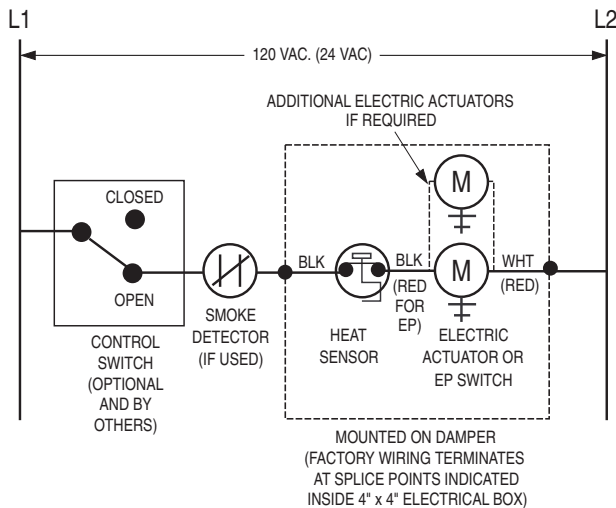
L1

L2

120 VAC. (24 VAC)

ADDITIONAL ELECTRIC ACTUATORS IF REQUIRED

CLOSED

OPEN

CONTROL SWITCH (OPTIONAL AND BY OTHERS)

SMOKE DETECTOR (IF USED)

BLK

HEAT SENSOR

BLK

(RED FOR EP)

M

M

ELECTRIC ACTUATOR OR EP SWITCH

WHT

(RED)

MOUNTED ON DAMPER (FACTORY WIRING TERMINATES AT SPLICE POINTS INDICATED INSIDE 4" x 4" ELECTRICAL BOX)